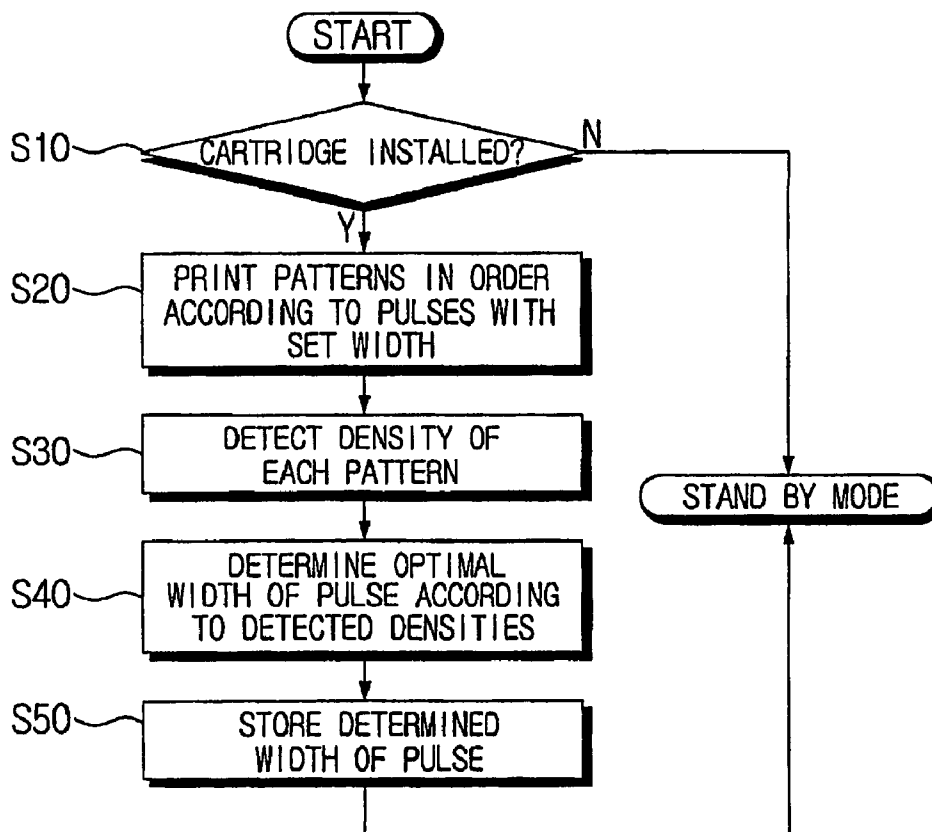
START

S10 CARTRIDGE INSTALLED?

N

Y

S20 PRINT PATTERNS IN ORDER ACCORDING TO PULSES WITH SET WIDTH

S30 DETECT DENSITY OF EACH PATTERN

STAND BY MODE

S40 DETERMINE OPTIMAL WIDTH OF PULSE ACCORDING TO DETECTED DENSITIES

S50 STORE DETERMINED WIDTH OF PULSE